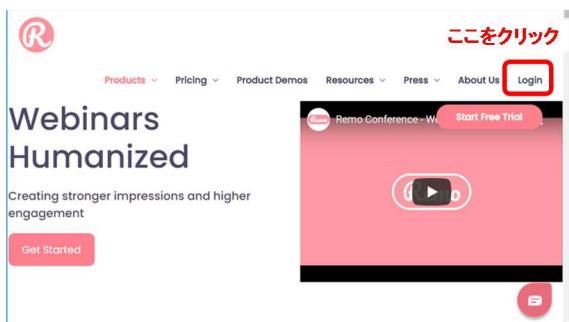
ここをクリック

Products Pricing Product Demos Resources Press About Us Login

Webinars Humanized

Creating stronger impressions and higher engagement

Get Started

Remo Conference - We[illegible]

Start Free Trial

Remo